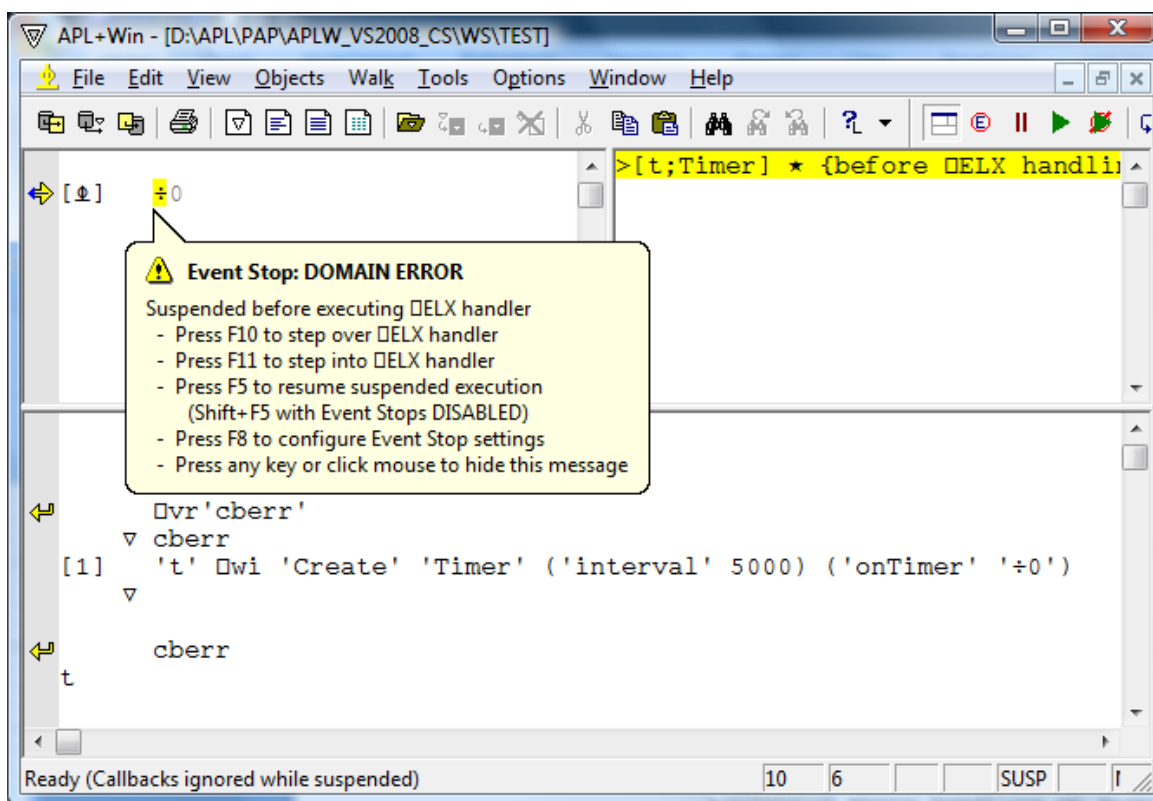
APL+Win - [D:\APL\PAP\APLW_VS2008_CS\WS\TEST]

File Edit View Objects Walk Tools Options Window Help

[⍎] ÷0

>[t;Timer] ★ {before ⎕ELX handli

Event Stop: DOMAIN ERROR
Suspended before executing ⎕ELX handler
- Press F10 to step over ⎕ELX handler
- Press F11 to step into ⎕ELX handler
- Press F5 to resume suspended execution
(Shift+F5 with Event Stops DISABLED)
- Press F8 to configure Event Stop settings
- Press any key or click mouse to hide this message

⎕vr'cberr'
∇ cberr
[1] 't' ⎕wi 'Create' 'Timer' ('interval' 5000) ('onTimer' '÷0')
∇

cberr
t

Ready (Callbacks ignored while suspended) | 10 | 6 | SUSP